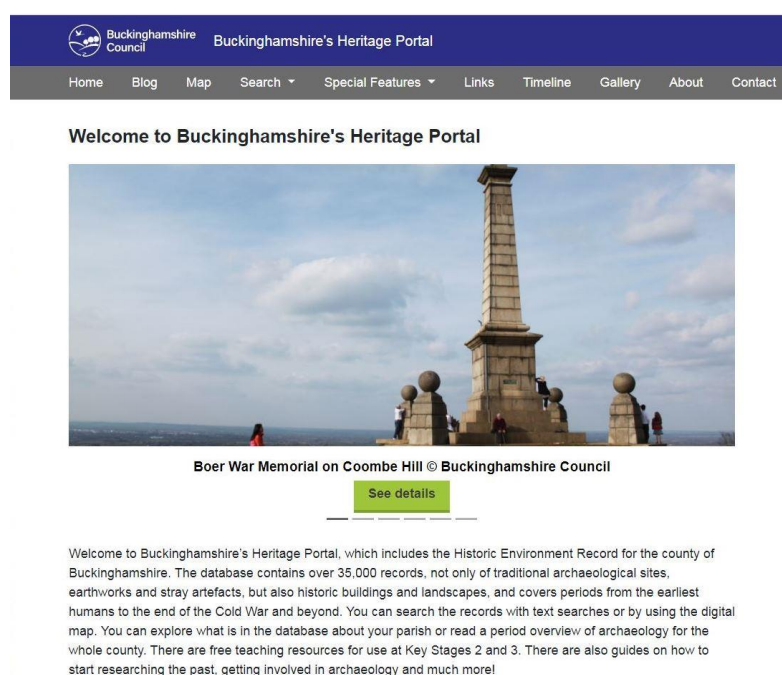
Buckinghamshire Council Buckinghamshire's Heritage Portal

Home Blog Map Search Special Features Links Timeline Gallery About Contact

Welcome to Buckinghamshire's Heritage Portal

Boer War Memorial on Coombe Hill © Buckinghamshire Council

See details

Welcome to Buckinghamshire's Heritage Portal, which includes the Historic Environment Record for the county of Buckinghamshire. The database contains over 35,000 records, not only of traditional archaeological sites, earthworks and stray artefacts, but also historic buildings and landscapes, and covers periods from the earliest humans to the end of the Cold War and beyond. You can search the records with text searches or by using the digital map. You can explore what is in the database about your parish or read a period overview of archaeology for the whole county. There are free teaching resources for use at Key Stages 2 and 3. There are also guides on how to start researching the past, getting involved in archaeology and much more!